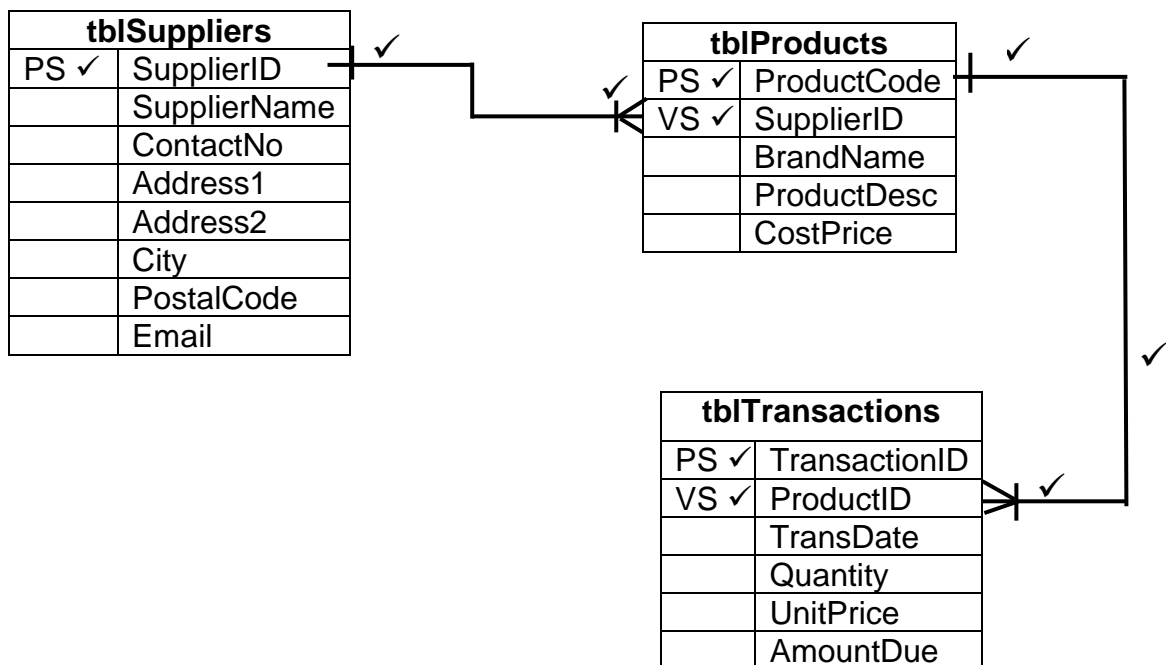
| tblSuppliers | |
|---|---|
| PS ✓ | SupplierID |
| | SupplierName |
| | ContactNo |
| | Address1 |
| | Address2 |
| | City |
| | PostalCode |
| | Email |

✓

✓

| tblProducts | |
|---|---|
| PS ✓ | ProductCode |
| VS ✓ | SupplierID |
| | BrandName |
| | ProductDesc |
| | CostPrice |

✓

✓

✓

| tblTransactions | |
|---|---|
| PS ✓ | TransactionID |
| VS ✓ | ProductID |
| | TransDate |
| | Quantity |
| | UnitPrice |
| | AmountDue |